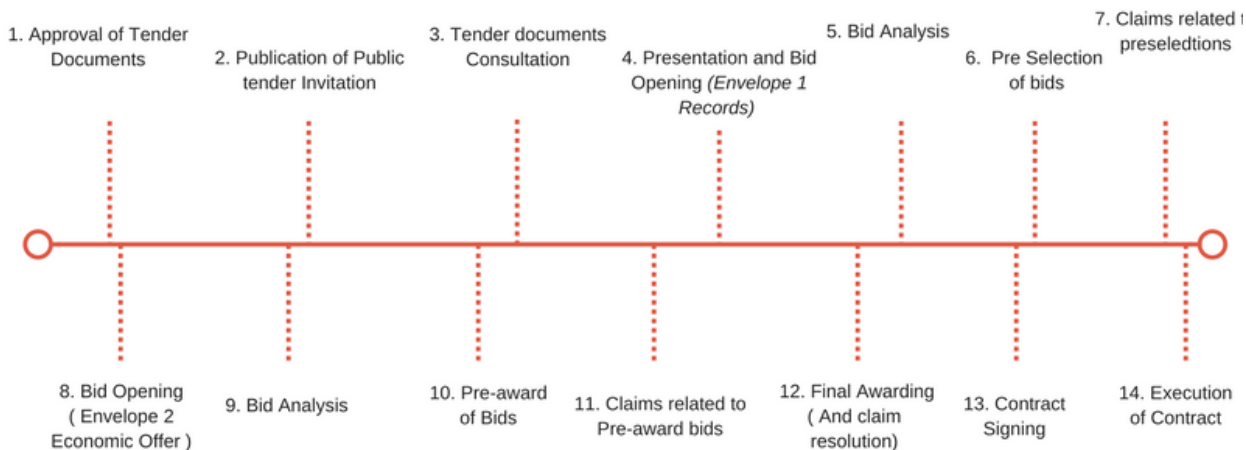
1. Approval of Tender Documents

2. Publication of Public tender Invitation

3. Tender documents Consultation

4. Presentation and Bid Opening *(Envelope 1 Records)*

5. Bid Analysis

6. Pre Selection of bids

7. Claims related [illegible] preseledtions

8. Bid Opening ( Envelope 2 Economic Offer )

9. Bid Analysis

10. Pre-award of Bids

11. Claims related to Pre-award bids

12. Final Awarding ( And claim resolution)

13. Contract Signing

14. Execution of Contract